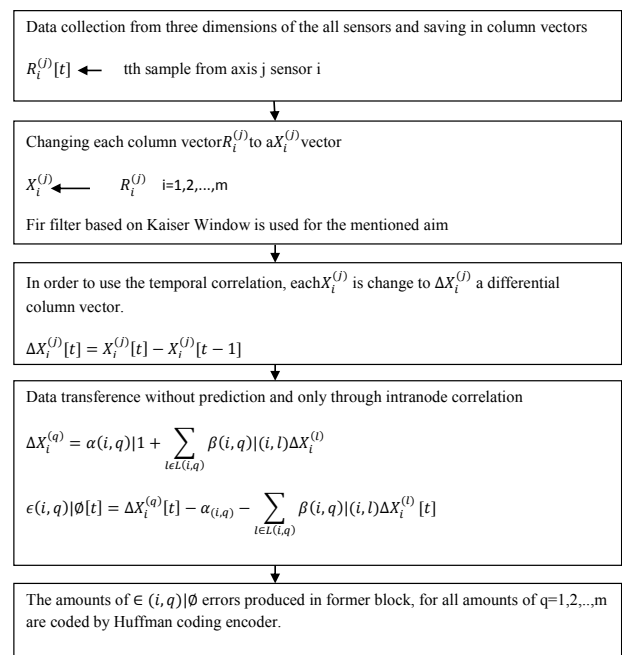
Data collection from three dimensions of the all sensors and saving in column vectors

$R_i^{(j)}[t]$ ← tth sample from axis j sensor i

Changing each column vector $R_i^{(j)}$ to a $X_i^{(j)}$ vector

$X_i^{(j)}$ ← $R_i^{(j)}$ i=1,2,...,m

Fir filter based on Kaiser Window is used for the mentioned aim

In order to use the temporal correlation, each $X_i^{(j)}$ is change to $\Delta X_i^{(j)}$ a differential column vector.

$\Delta X_i^{(j)}[t] = X_i^{(j)}[t] - X_i^{(j)}[t-1]$

Data transference without prediction and only through intranode correlation

$\Delta X_i^{(q)} = \alpha(i,q)|1 + \sum_{l\in L(i,q)} \beta(i,q)|(i,l)\Delta X_i^{(l)}$

$\epsilon(i,q)|\emptyset[t] = \Delta X_i^{(q)}[t] - \alpha_{(i,q)} - \sum_{l\in L(i,q)} \beta(i,q)|(i,l)\Delta X_i^{(l)}[t]$

The amounts of $\in (i,q)|\emptyset$ errors produced in former block, for all amounts of q=1,2,..,m are coded by Huffman coding encoder.